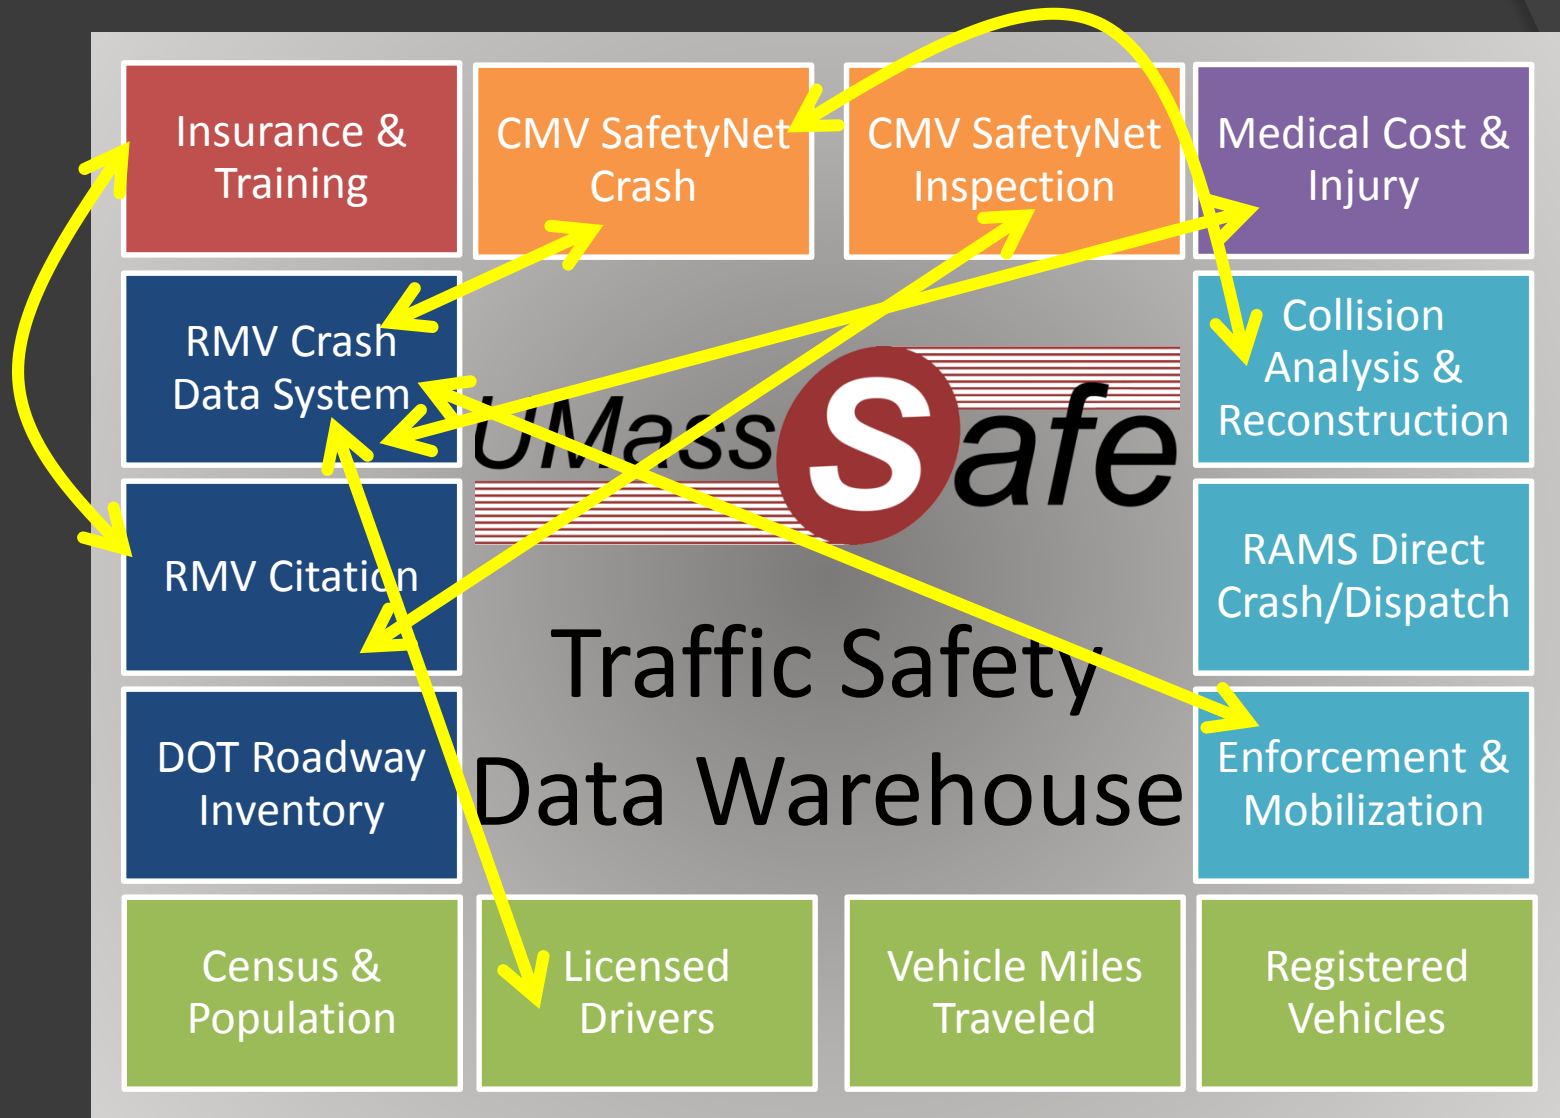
Insurance & Training

CMV SafetyNet Crash

CMV SafetyNet Inspection

Medical Cost & Injury

RMV Crash Data System

UMassSafe

Collision Analysis & Reconstruction

RMV Citation

RAMS Direct Crash/Dispatch

Traffic Safety Data Warehouse

DOT Roadway Inventory

Enforcement & Mobilization

Census & Population

Licensed Drivers

Vehicle Miles Traveled

Registered Vehicles